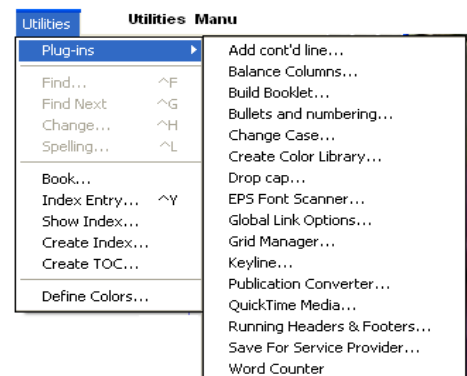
Utilities Utilities Manu

Plug-ins
Find... ^F
Find Next ^G
Change... ^H
Spelling... ^L
Book...
Index Entry... ^Y
Show Index...
Create Index...
Create TOC...
Define Colors...

Add cont'd line...
Balance Columns...
Build Booklet...
Bullets and numbering...
Change Case...
Create Color Library...
Drop cap...
EPS Font Scanner...
Global Link Options...
Grid Manager...
Keyline...
Publication Converter...
QuickTime Media...
Running Headers & Footers...
Save For Service Provider...
Word Counter